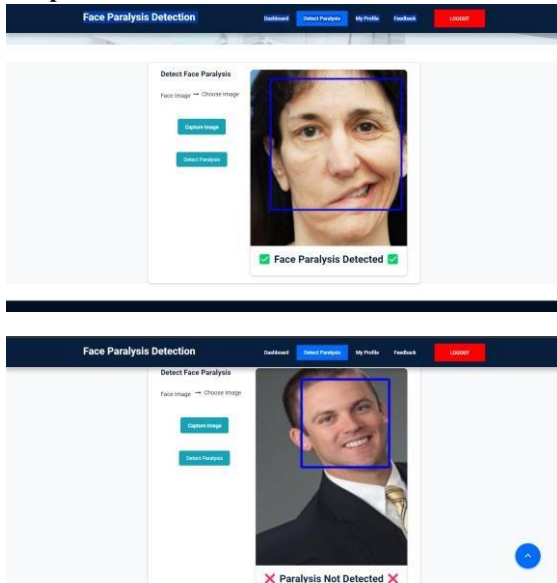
Face Paralysis Detection

Dashboard Detect Paralysis My Profile Feedback LOGOUT

Detect Face Paralysis

Face Image → Choose Image

Capture Image

Detect Paralysis

✅ Face Paralysis Detected ✅

Face Paralysis Detection

Dashboard Detect Paralysis My Profile Feedback LOGOUT

Detect Face Paralysis

Face Image → Choose Image

Capture Image

Detect Paralysis

❌ Paralysis Not Detected ❌